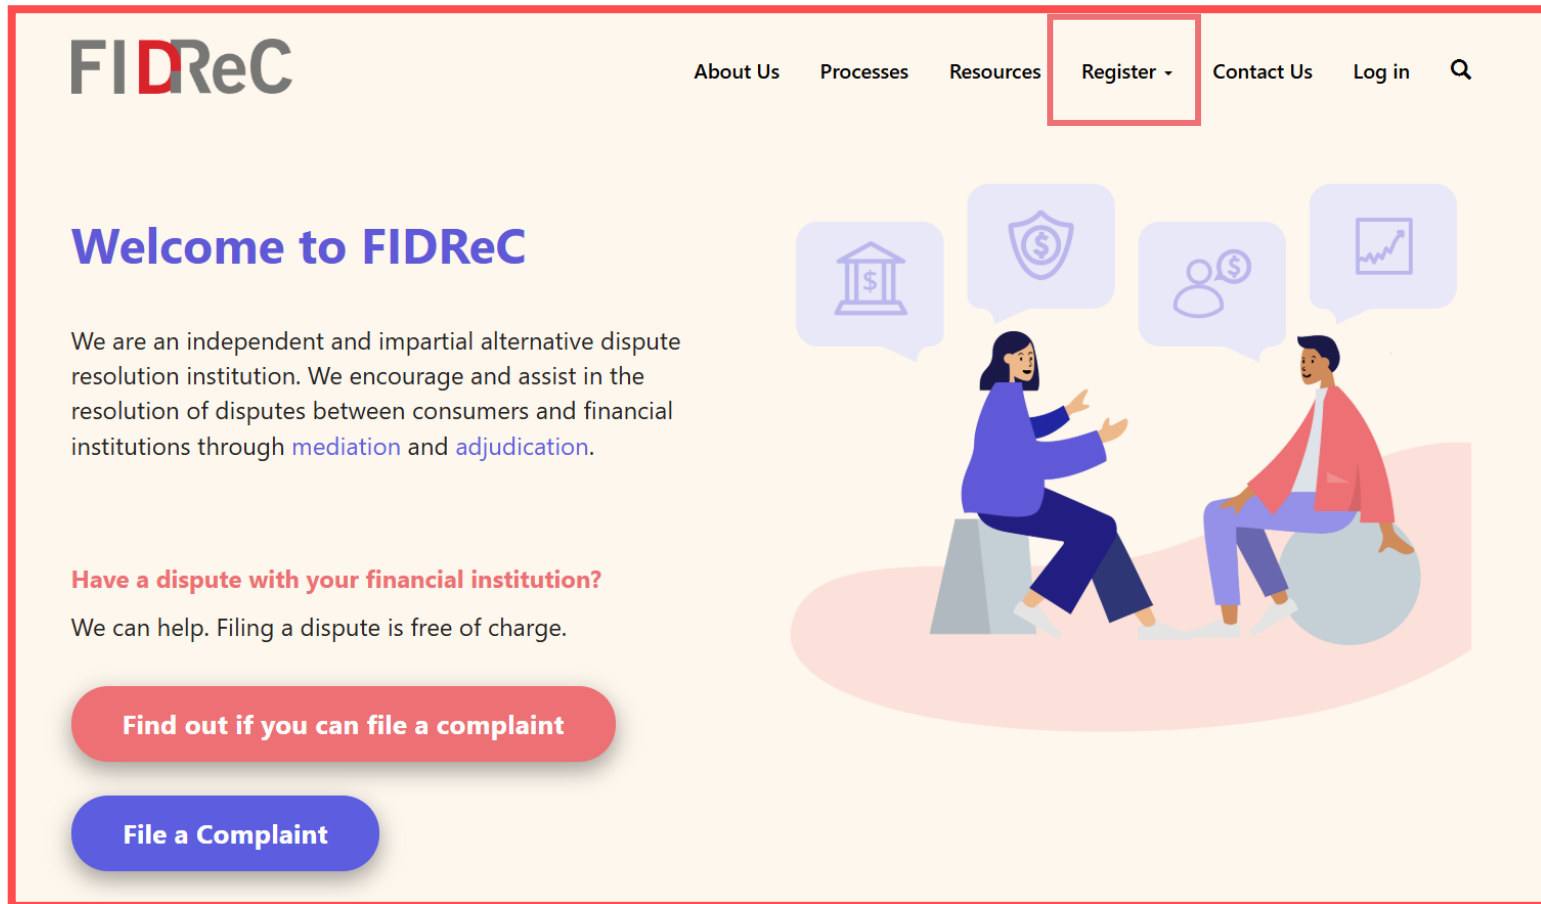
FIDReC

About Us Processes Resources Register Contact Us Log in

Welcome to FIDReC

We are an independent and impartial alternative dispute resolution institution. We encourage and assist in the resolution of disputes between consumers and financial institutions through mediation and adjudication.

Have a dispute with your financial institution?

We can help. Filing a dispute is free of charge.

Find out if you can file a complaint

File a Complaint